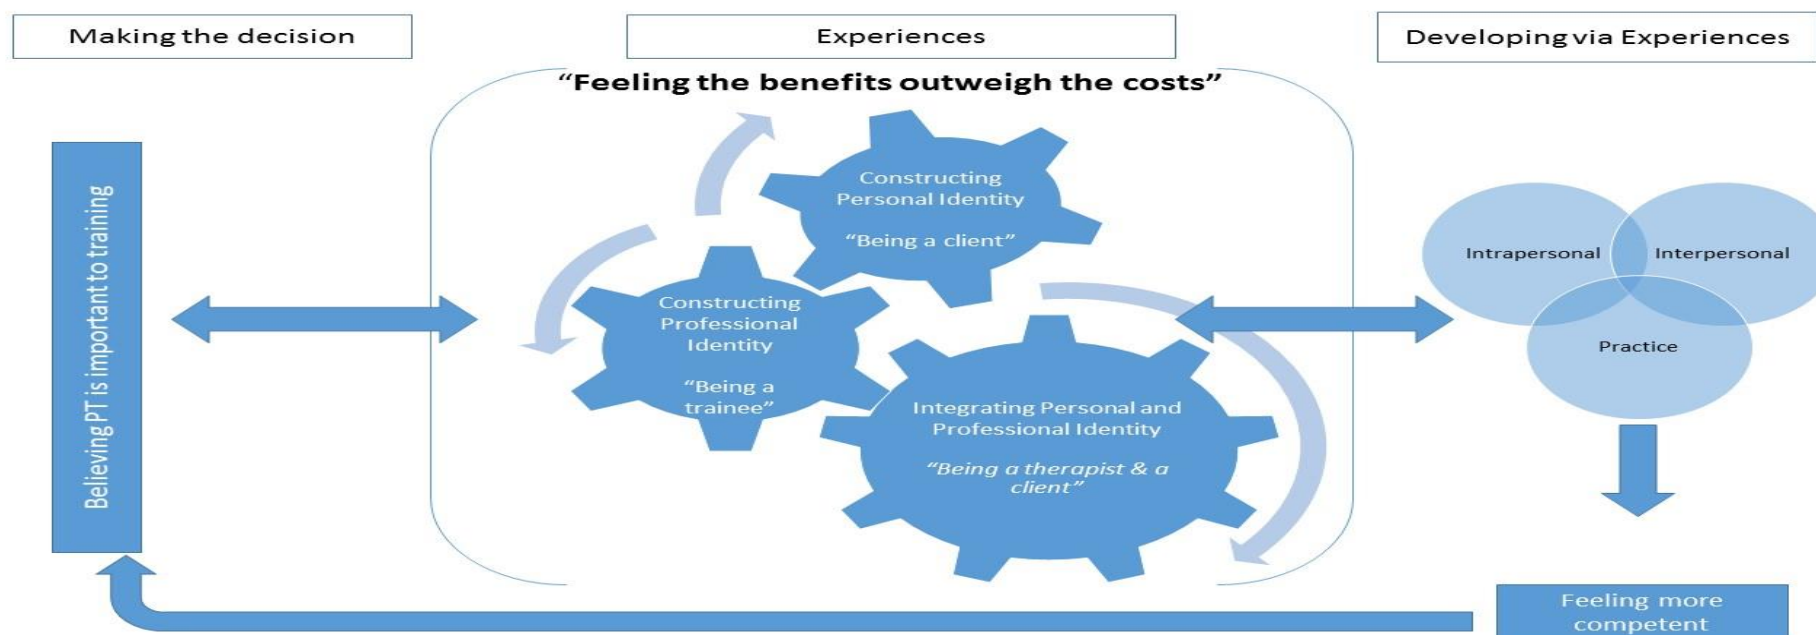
Making the decision

Experiences

Developing via Experiences

"Feeling the benefits outweigh the costs"

Believing PT is important to training

Constructing Personal Identity

"Being a client"

Constructing Professional Identity

"Being a trainee"

Integrating Personal and Professional Identity

"Being a therapist & a client"

Intrapersonal

Interpersonal

Practice

Feeling more competent